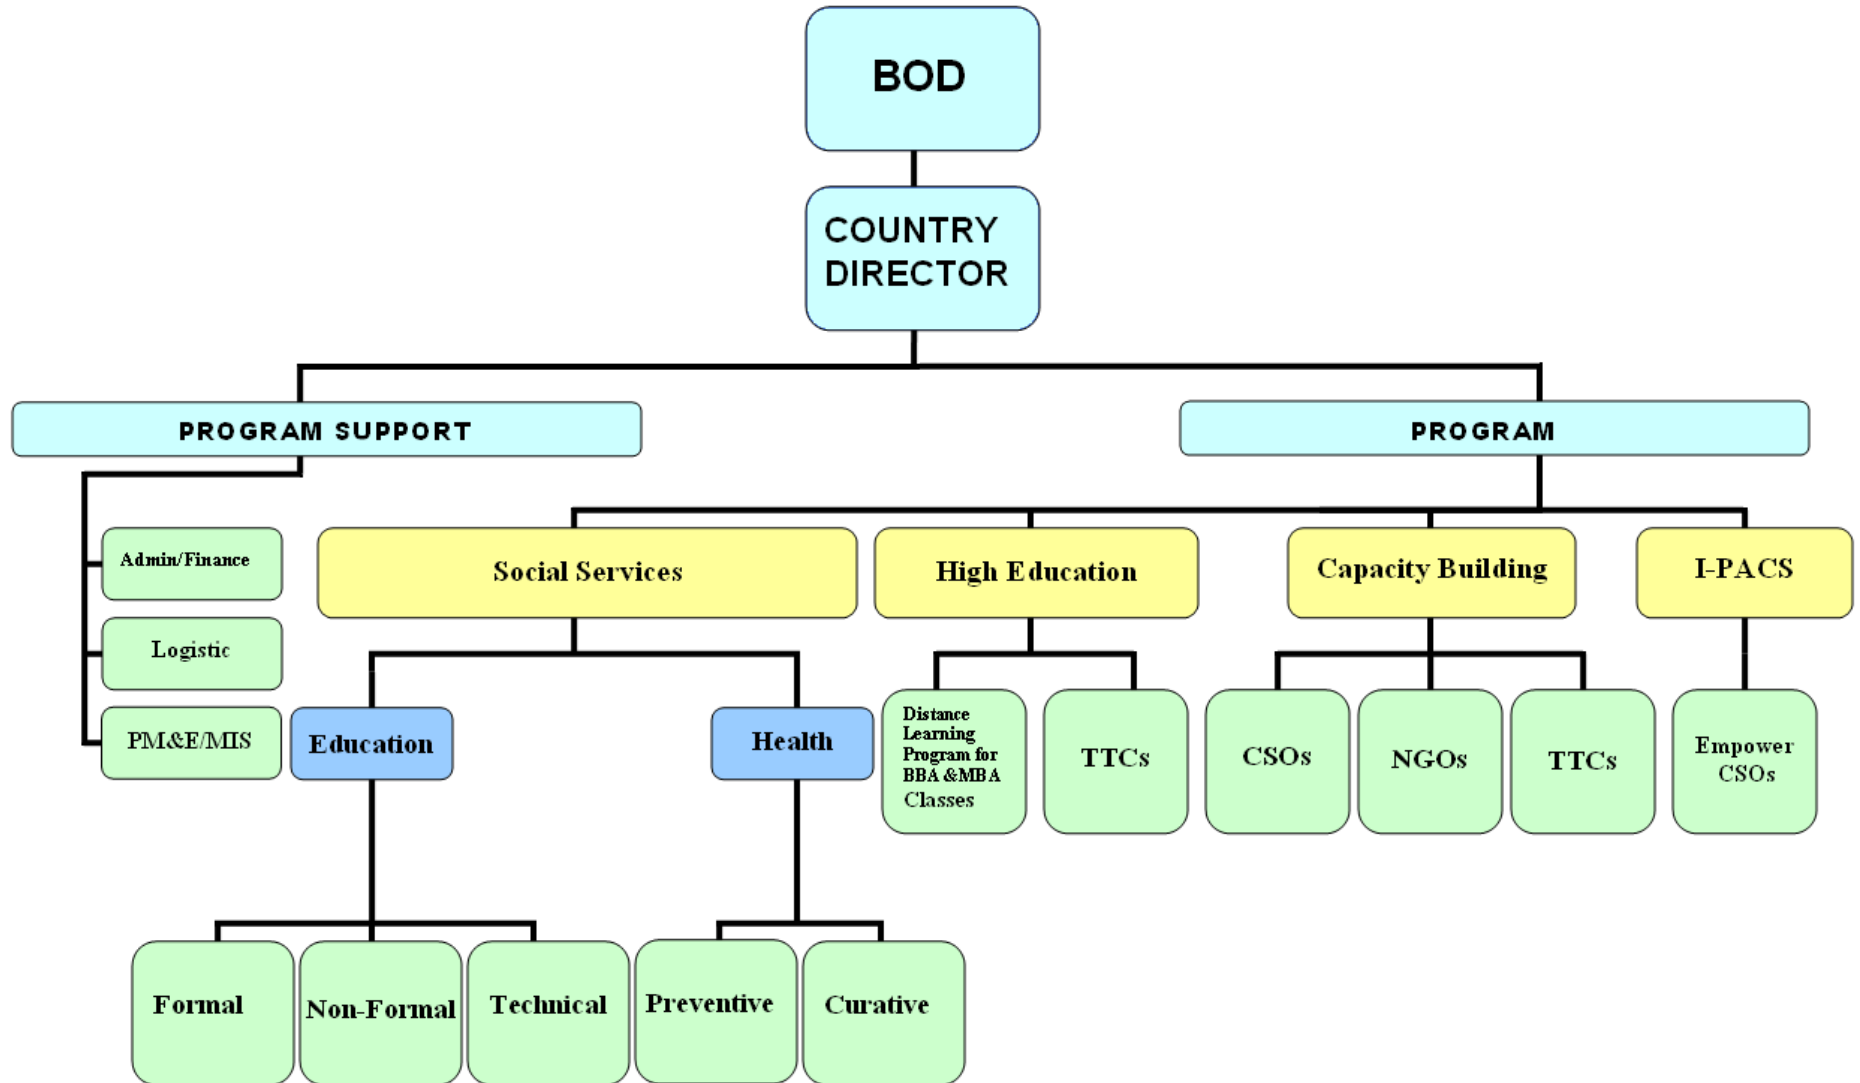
BOD

COUNTRY DIRECTOR

PROGRAM SUPPORT

PROGRAM

Admin/Finance

Logistic

PM&E/MIS

Social Services

High Education

Capacity Building

I-PACS

Education

Health

Distance Learning Program for BBA &MBA Classes

TTCs

CSOs

NGOs

TTCs

Empower CSOs

Formal

Non-Formal

Technical

Preventive

Curative